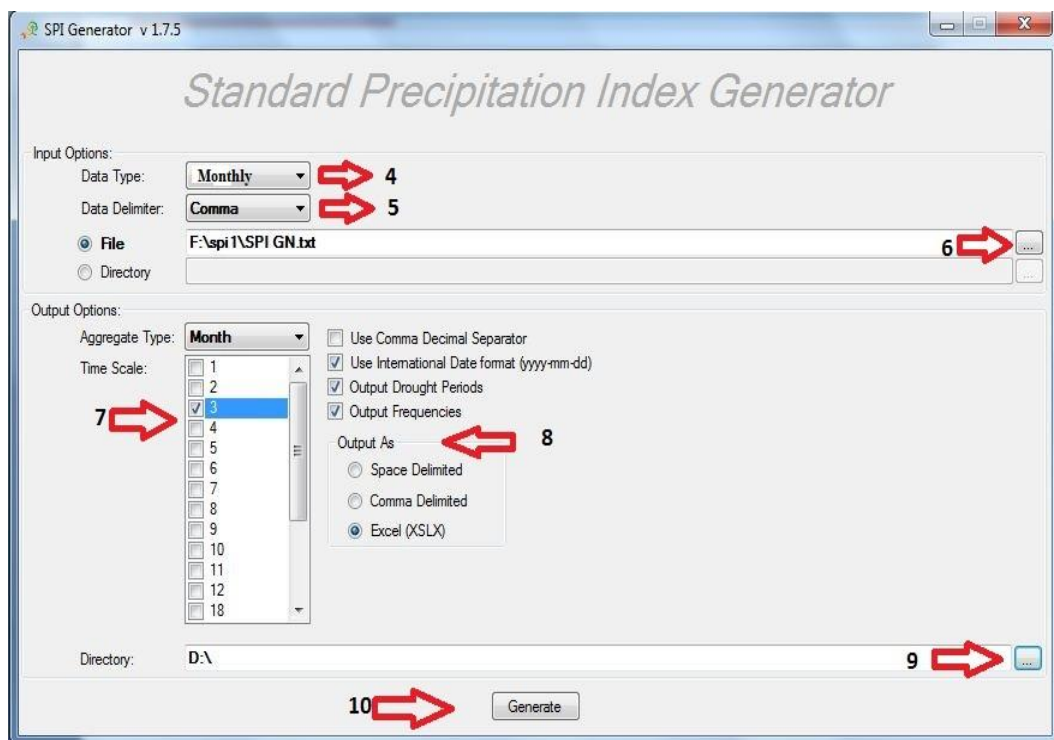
SPI Generator v 1.7.5

Standard Precipitation Index Generator

Input Options:

Data Type: Monthly 4

Data Delimiter: Comma 5

File F:\spi1\SPI GN.txt 6 ...

Directory ...

Output Options:

Aggregate Type: Month

Time Scale:

1
2
3
4
5
6
7
8
9
10
11
12
18

7

Use Comma Decimal Separator

Use International Date format (yyyy-mm-dd)

Output Drought Periods

Output Frequencies

Output As 8

Space Delimited

Comma Delimited

Excel (XSLX)

Directory: D:\ 9 ...

10 Generate